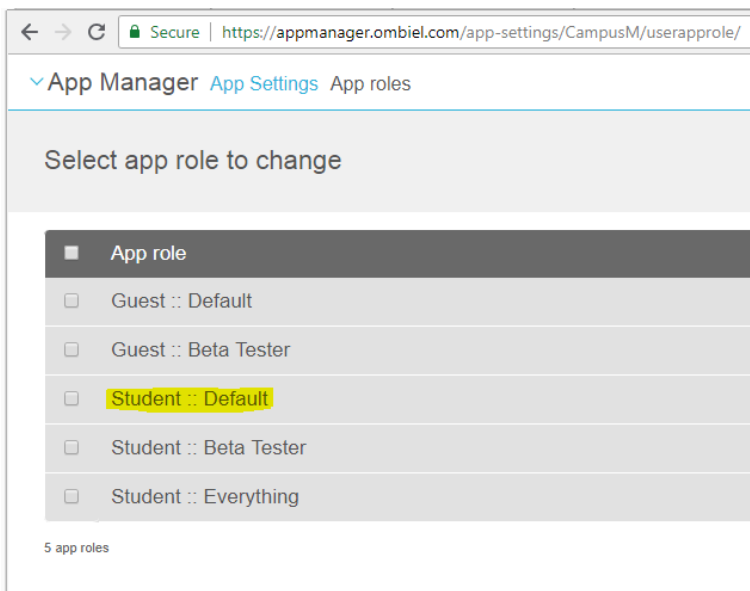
Secure | https://appmanager.ombiel.com/app-settings/CampusM/userapprole/

App Manager App Settings App roles

Select app role to change

| App role |
|---|
| Guest :: Default |
| Guest :: Beta Tester |
| Student :: Default |
| Student :: Beta Tester |
| Student :: Everything |

5 app roles